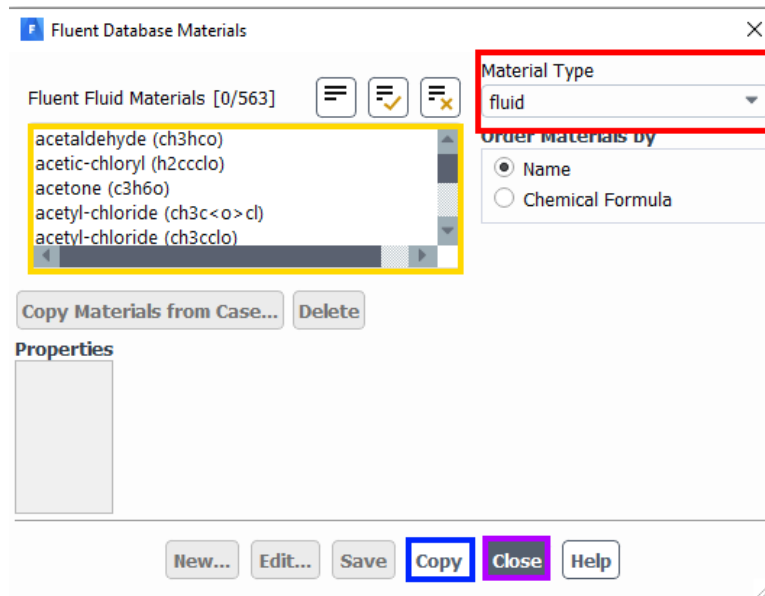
Fluent Database Materials

Fluent Fluid Materials [0/563]

acetaldehyde (ch3hco)
acetic-chloryl (h2ccclo)
acetone (c3h6o)
acetyl-chloride (ch3c<o>cl)
acetyl-chloride (ch3cclo)

Material Type
fluid

Order Materials by
Name
Chemical Formula

Copy Materials from Case... Delete

Properties

New... Edit... Save Copy Close Help